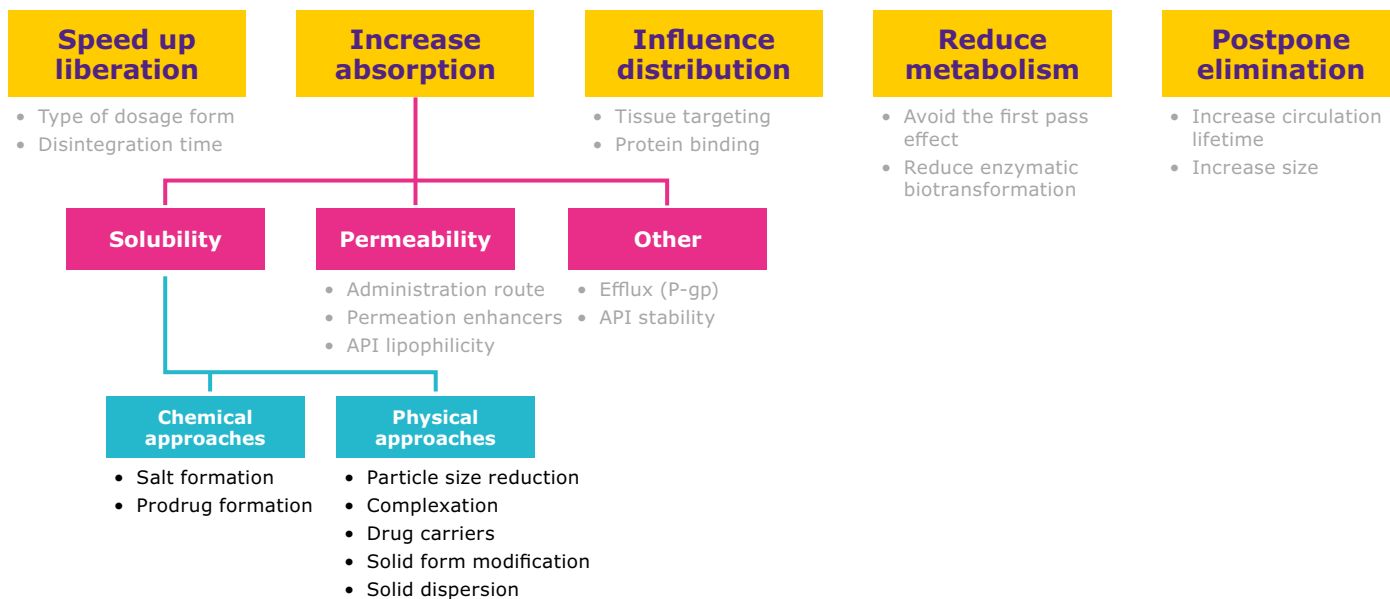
Speed up liberation
- Type of dosage form
- Disintegration time

Increase absorption

Influence distribution
- Tissue targeting
- Protein binding

Reduce metabolism
- Avoid the first pass effect
- Reduce enzymatic biotransformation

Postpone elimination
- Increase circulation lifetime
- Increase size

Solubility

Permeability
- Administration route
- Permeation enhancers
- API lipophilicity

Other
- Efflux (P-gp)
- API stability

Chemical approaches
- Salt formation
- Prodrug formation

Physical approaches
- Particle size reduction
- Complexation
- Drug carriers
- Solid form modification
- Solid dispersion